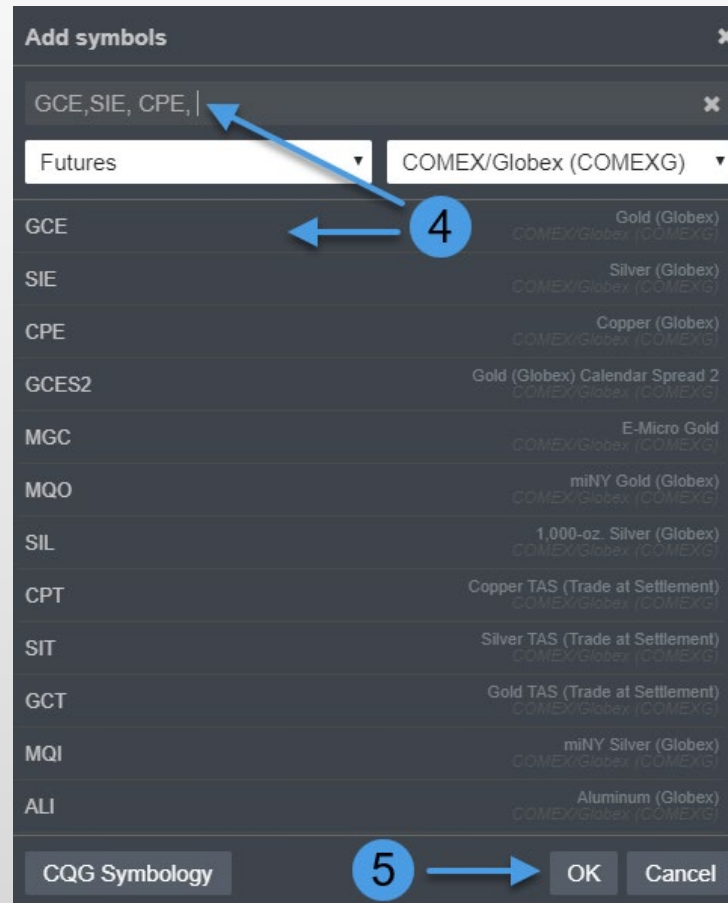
Add symbols

GCE,SIE, CPE,

Futures

COMEX/Globex (COMEXG)

4

GCE Gold (Globex) COMEX/Globex (COMEXG)

SIE Silver (Globex) COMEX/Globex (COMEXG)

CPE Copper (Globex) COMEX/Globex (COMEXG)

GCES2 Gold (Globex) Calendar Spread 2 COMEX/Globex (COMEXG)

MGC E-Micro Gold COMEX/Globex (COMEXG)

MQO miNY Gold (Globex) COMEX/Globex (COMEXG)

SIL 1,000-oz. Silver (Globex) COMEX/Globex (COMEXG)

CPT Copper TAS (Trade at Settlement) COMEX/Globex (COMEXG)

SIT Silver TAS (Trade at Settlement) COMEX/Globex (COMEXG)

GCT Gold TAS (Trade at Settlement) COMEX/Globex (COMEXG)

MQI miNY Silver (Globex) COMEX/Globex (COMEXG)

ALI Aluminum (Globex) COMEX/Globex (COMEXG)

CQG Symbology

5

OK

Cancel